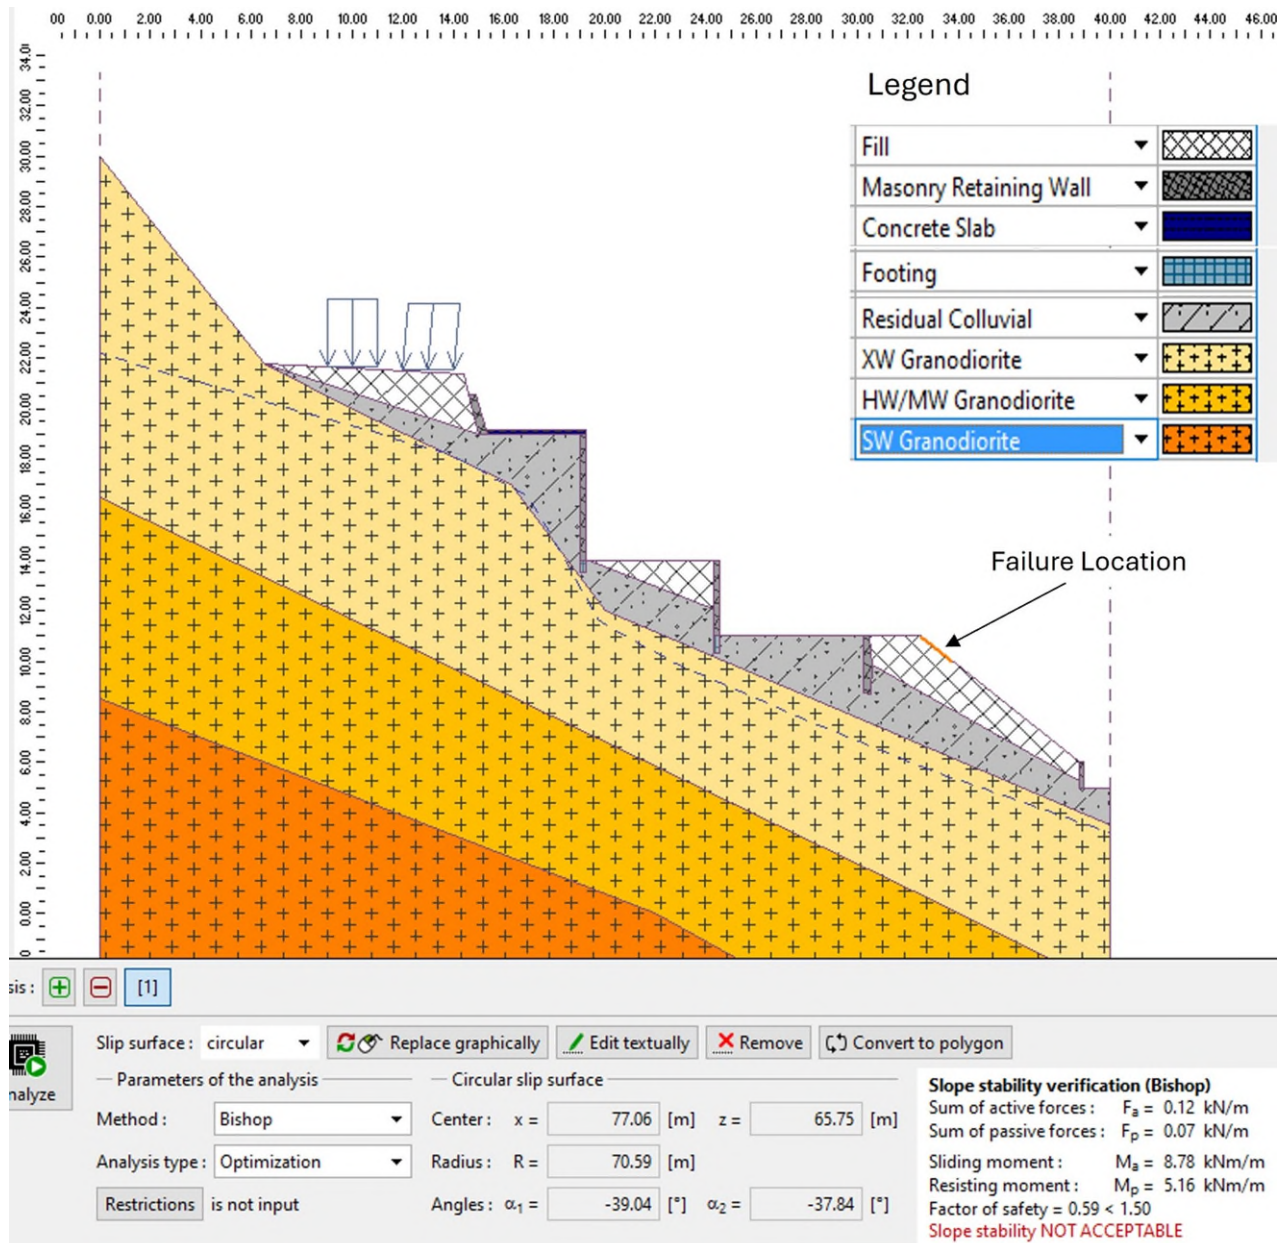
00 0.00 2.00 4.00 6.00 8.00 10.00 12.00 14.00 16.00 18.00 20.00 22.00 24.00 26.00 28.00 30.00 32.00 34.00 36.00 38.00 40.00 42.00 44.00 46.00

34.00 32.00 30.00 28.00 26.00 24.00 22.00 20.00 18.00 16.00 14.00 12.00 10.00 8.00 6.00 4.00 2.00 0.00

Legend

Fill
Masonry Retaining Wall
Concrete Slab
Footing
Residual Colluvial
XW Granodiorite
HW/MW Granodiorite
SW Granodiorite

Failure Location

sis : [1]

nalyze

Slip surface : circular

Replace graphically

Edit textually

Remove

Convert to polygon

Parameters of the analysis

Method : Bishop

Analysis type : Optimization

Restrictions is not input

Circular slip surface

Center : x = 77.06 [m] z = 65.75 [m]

Radius : R = 70.59 [m]

Angles : $\alpha_1$ = -39.04 [°] $\alpha_2$ = -37.84 [°]

Slope stability verification (Bishop)
Sum of active forces : $F_a$ = 0.12 kN/m
Sum of passive forces : $F_p$ = 0.07 kN/m
Sliding moment : $M_a$ = 8.78 kNm/m
Resisting moment : $M_p$ = 5.16 kNm/m
Factor of safety = 0.59 < 1.50
Slope stability NOT ACCEPTABLE